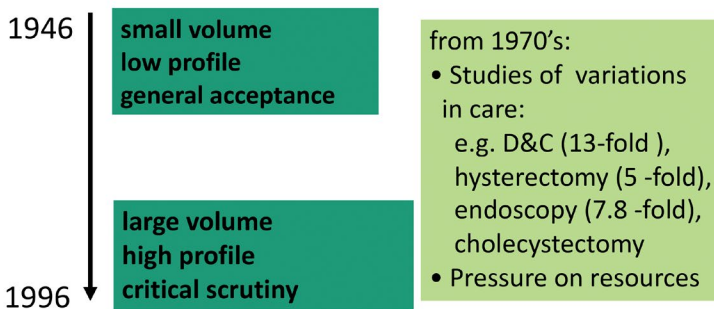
1946

small volume
low profile
general acceptance

large volume
high profile
critical scrutiny

1996

from 1970's:
• Studies of variations in care:
e.g. D&C (13-fold ), hysterectomy (5 -fold), endoscopy (7.8 -fold), cholecystectomy
• Pressure on resources